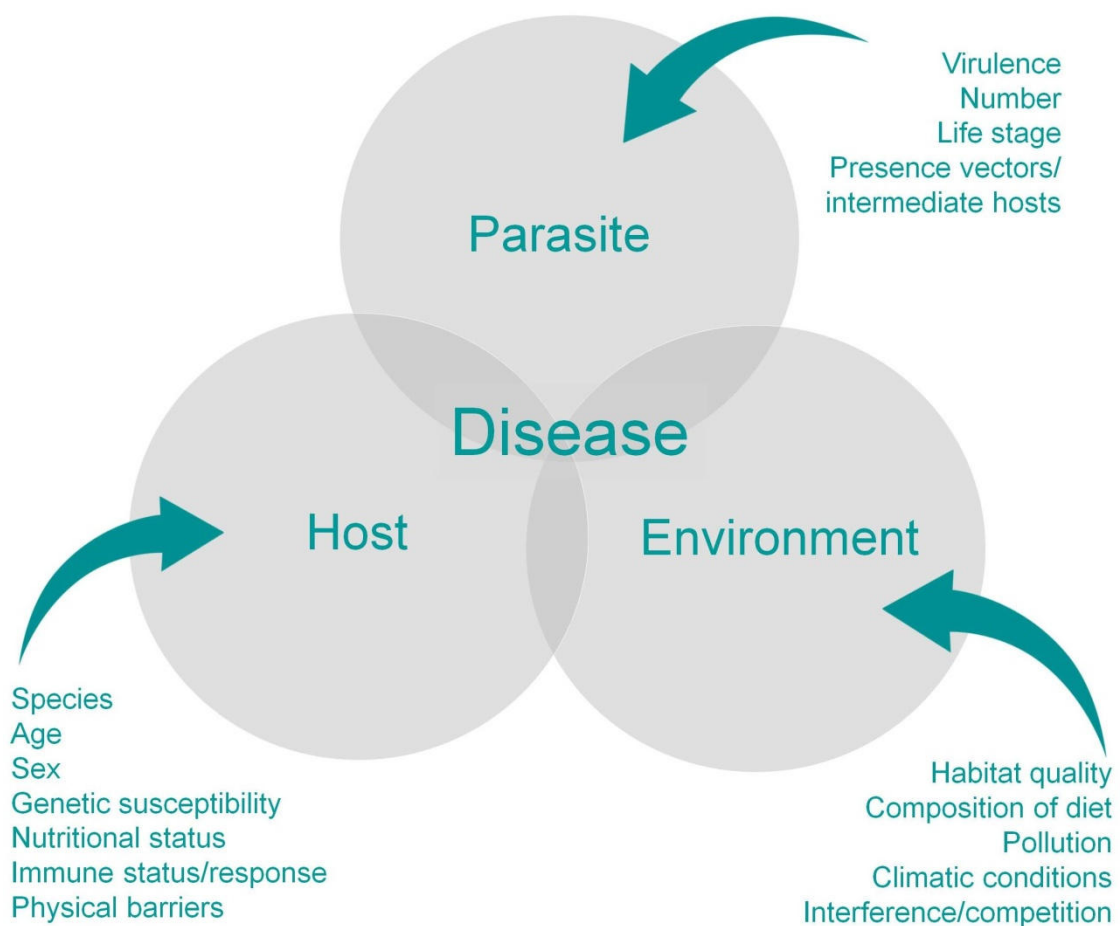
Virulence
Number
Life stage
Presence vectors/ intermediate hosts

Parasite

Disease

Host

Environment

Species
Age
Sex
Genetic susceptibility
Nutritional status
Immune status/response
Physical barriers

Habitat quality
Composition of diet
Pollution
Climatic conditions
Interference/competition